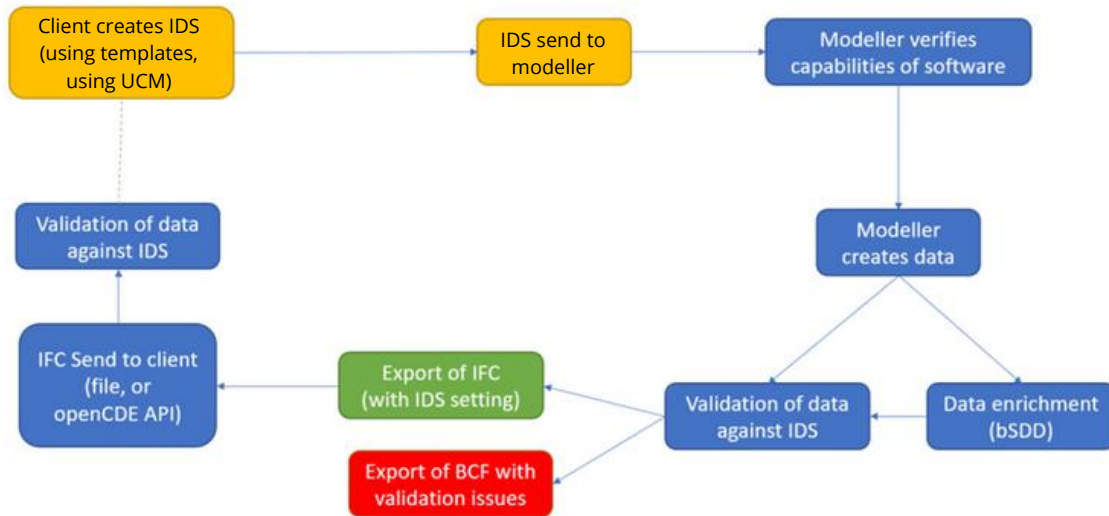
Client creates IDS (using templates, using UCM)

IDS send to modeller

Modeller verifies capabilities of software

Modeller creates data

Data enrichment (bSDD)

Validation of data against IDS

Export of IFC (with IDS setting)

Export of BCF with validation issues

IFC Send to client (file, or openCDE API)

Validation of data against IDS